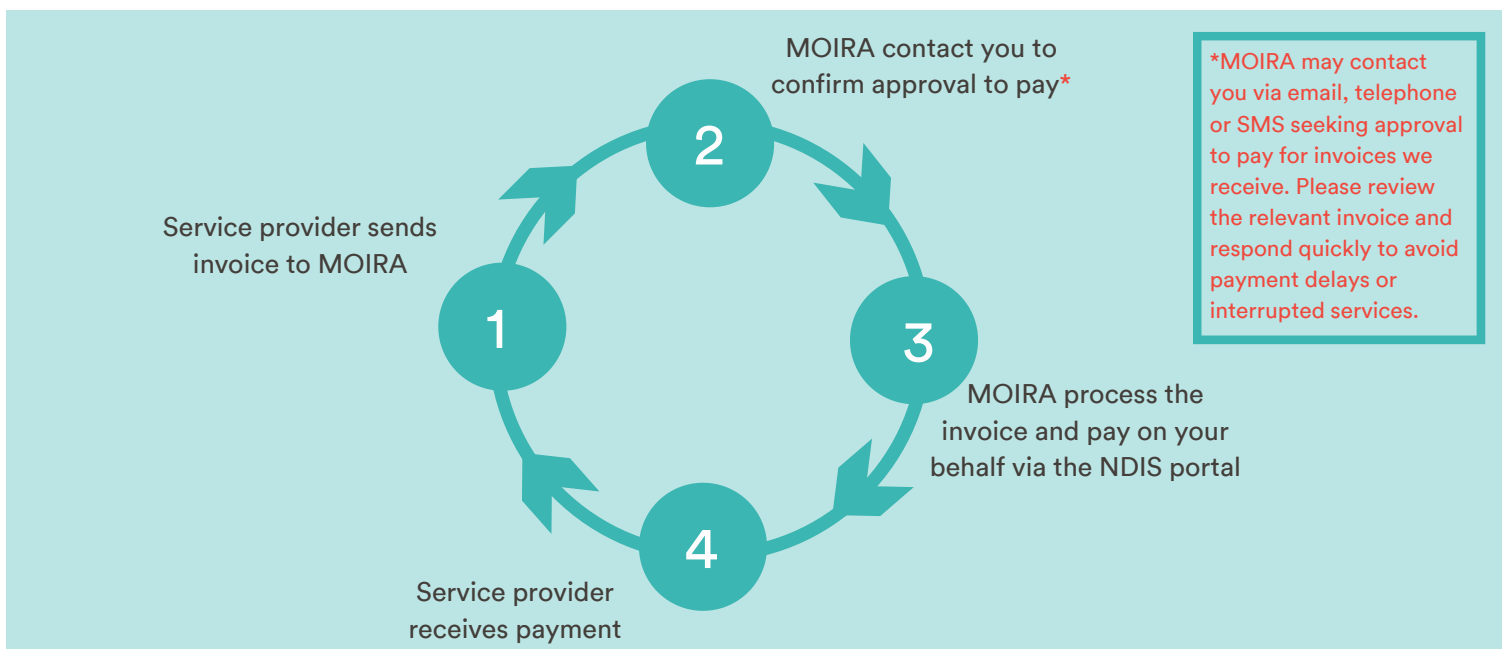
MOIRA contact you to confirm approval to pay*

2

*MOIRA may contact you via email, telephone or SMS seeking approval to pay for invoices we receive. Please review the relevant invoice and respond quickly to avoid payment delays or interrupted services.

Service provider sends invoice to MOIRA

1

3

MOIRA process the invoice and pay on your behalf via the NDIS portal

4

Service provider receives payment